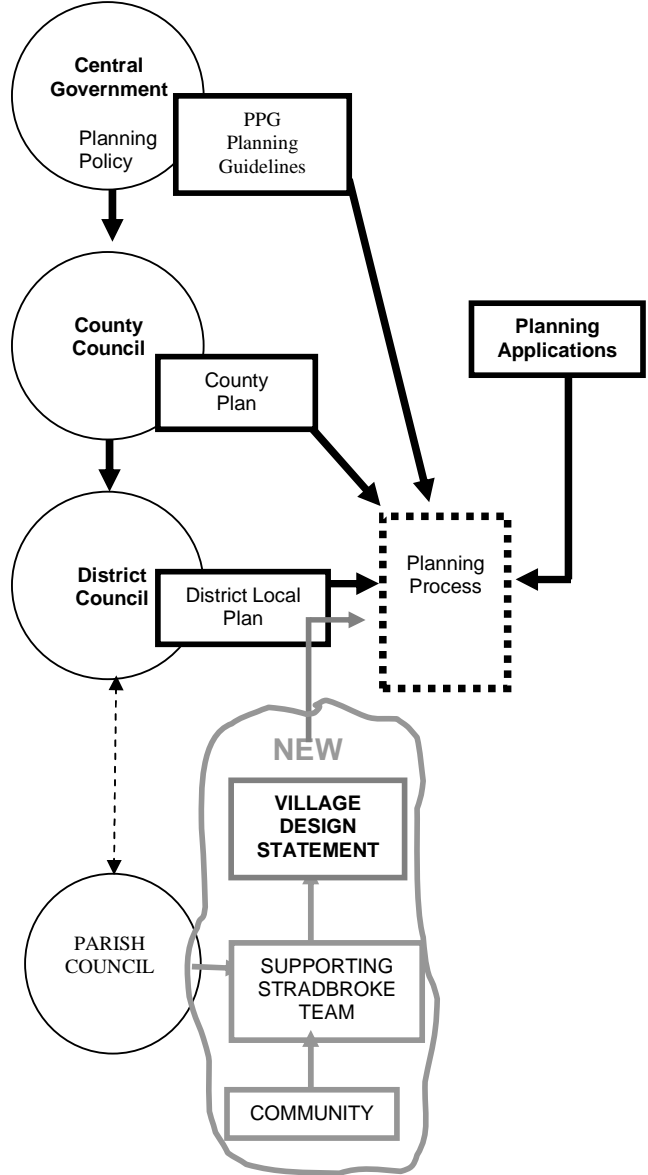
Central Government
Planning Policy

PPG Planning Guidelines

County Council

County Plan

Planning Applications

District Council

District Local Plan

Planning Process

NEW

VILLAGE DESIGN STATEMENT

PARISH COUNCIL

SUPPORTING STRADBROKE TEAM

COMMUNITY